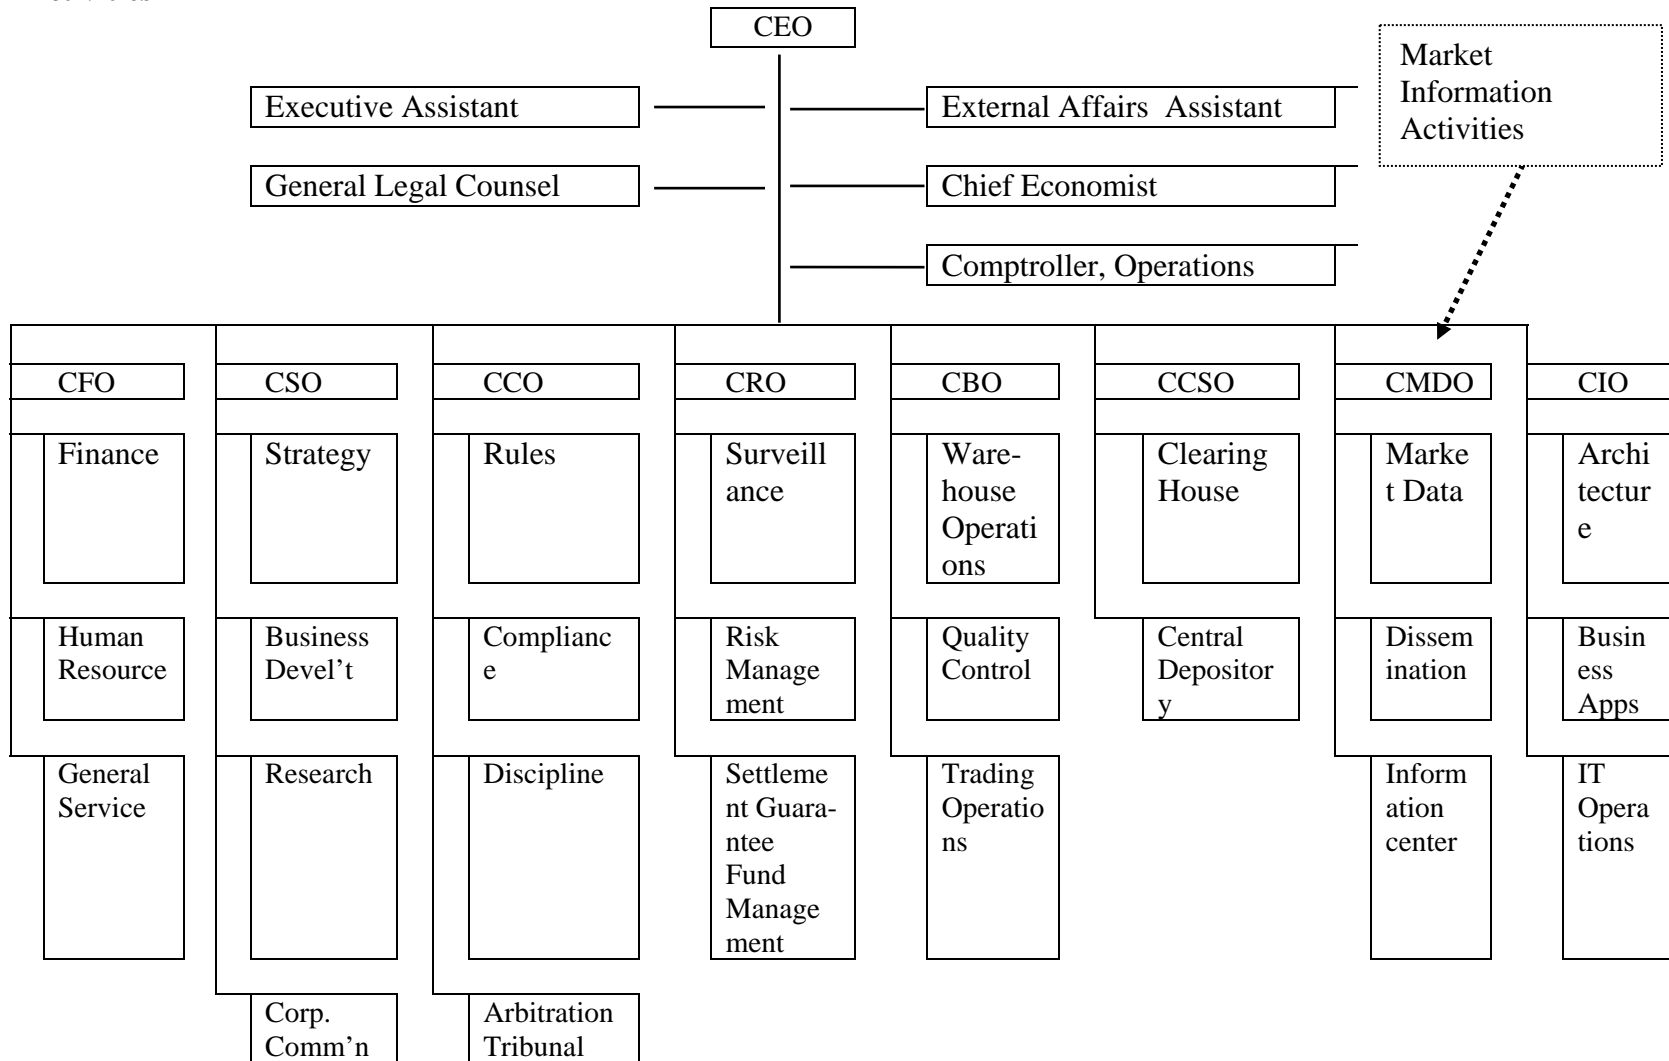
CEO

Executive Assistant

External Affairs Assistant

Market Information Activities

General Legal Counsel

Chief Economist

Comptroller, Operations

CFO

Finance

Human Resource

General Service

CSO

Strategy

Business Devel't

Research

Corp. Comm'n

CCO

Rules

Compliance

Discipline

Arbitration Tribunal

CRO

Surveillance

Risk Management

Settlement Guara-ntee Fund Management

CBO

Ware-house Operations

Quality Control

Trading Operations

CCSO

Clearing House

Central Depository

CMDO

Market Data

Dissemination

Information center

CIO

Architecture

Business Apps

IT Operations